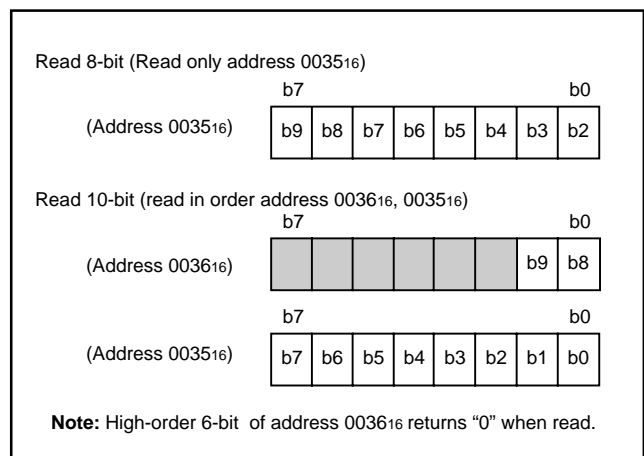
Read 8-bit (Read only address $0035_{16}$)

b7 b0

(Address $0035_{16}$)

| b9 | b8 | b7 | b6 | b5 | b4 | b3 | b2 |
|---|---|---|---|---|---|---|---|

Read 10-bit (read in order address $0036_{16}$, $0035_{16}$)

b7 b0

(Address $0036_{16}$)

| | | | | | | b9 | b8 |
|---|---|---|---|---|---|---|---|

b7 b0

(Address $0035_{16}$)

| b7 | b6 | b5 | b4 | b3 | b2 | b1 | b0 |
|---|---|---|---|---|---|---|---|

**Note:** High-order 6-bit of address $0036_{16}$ returns "0" when read.